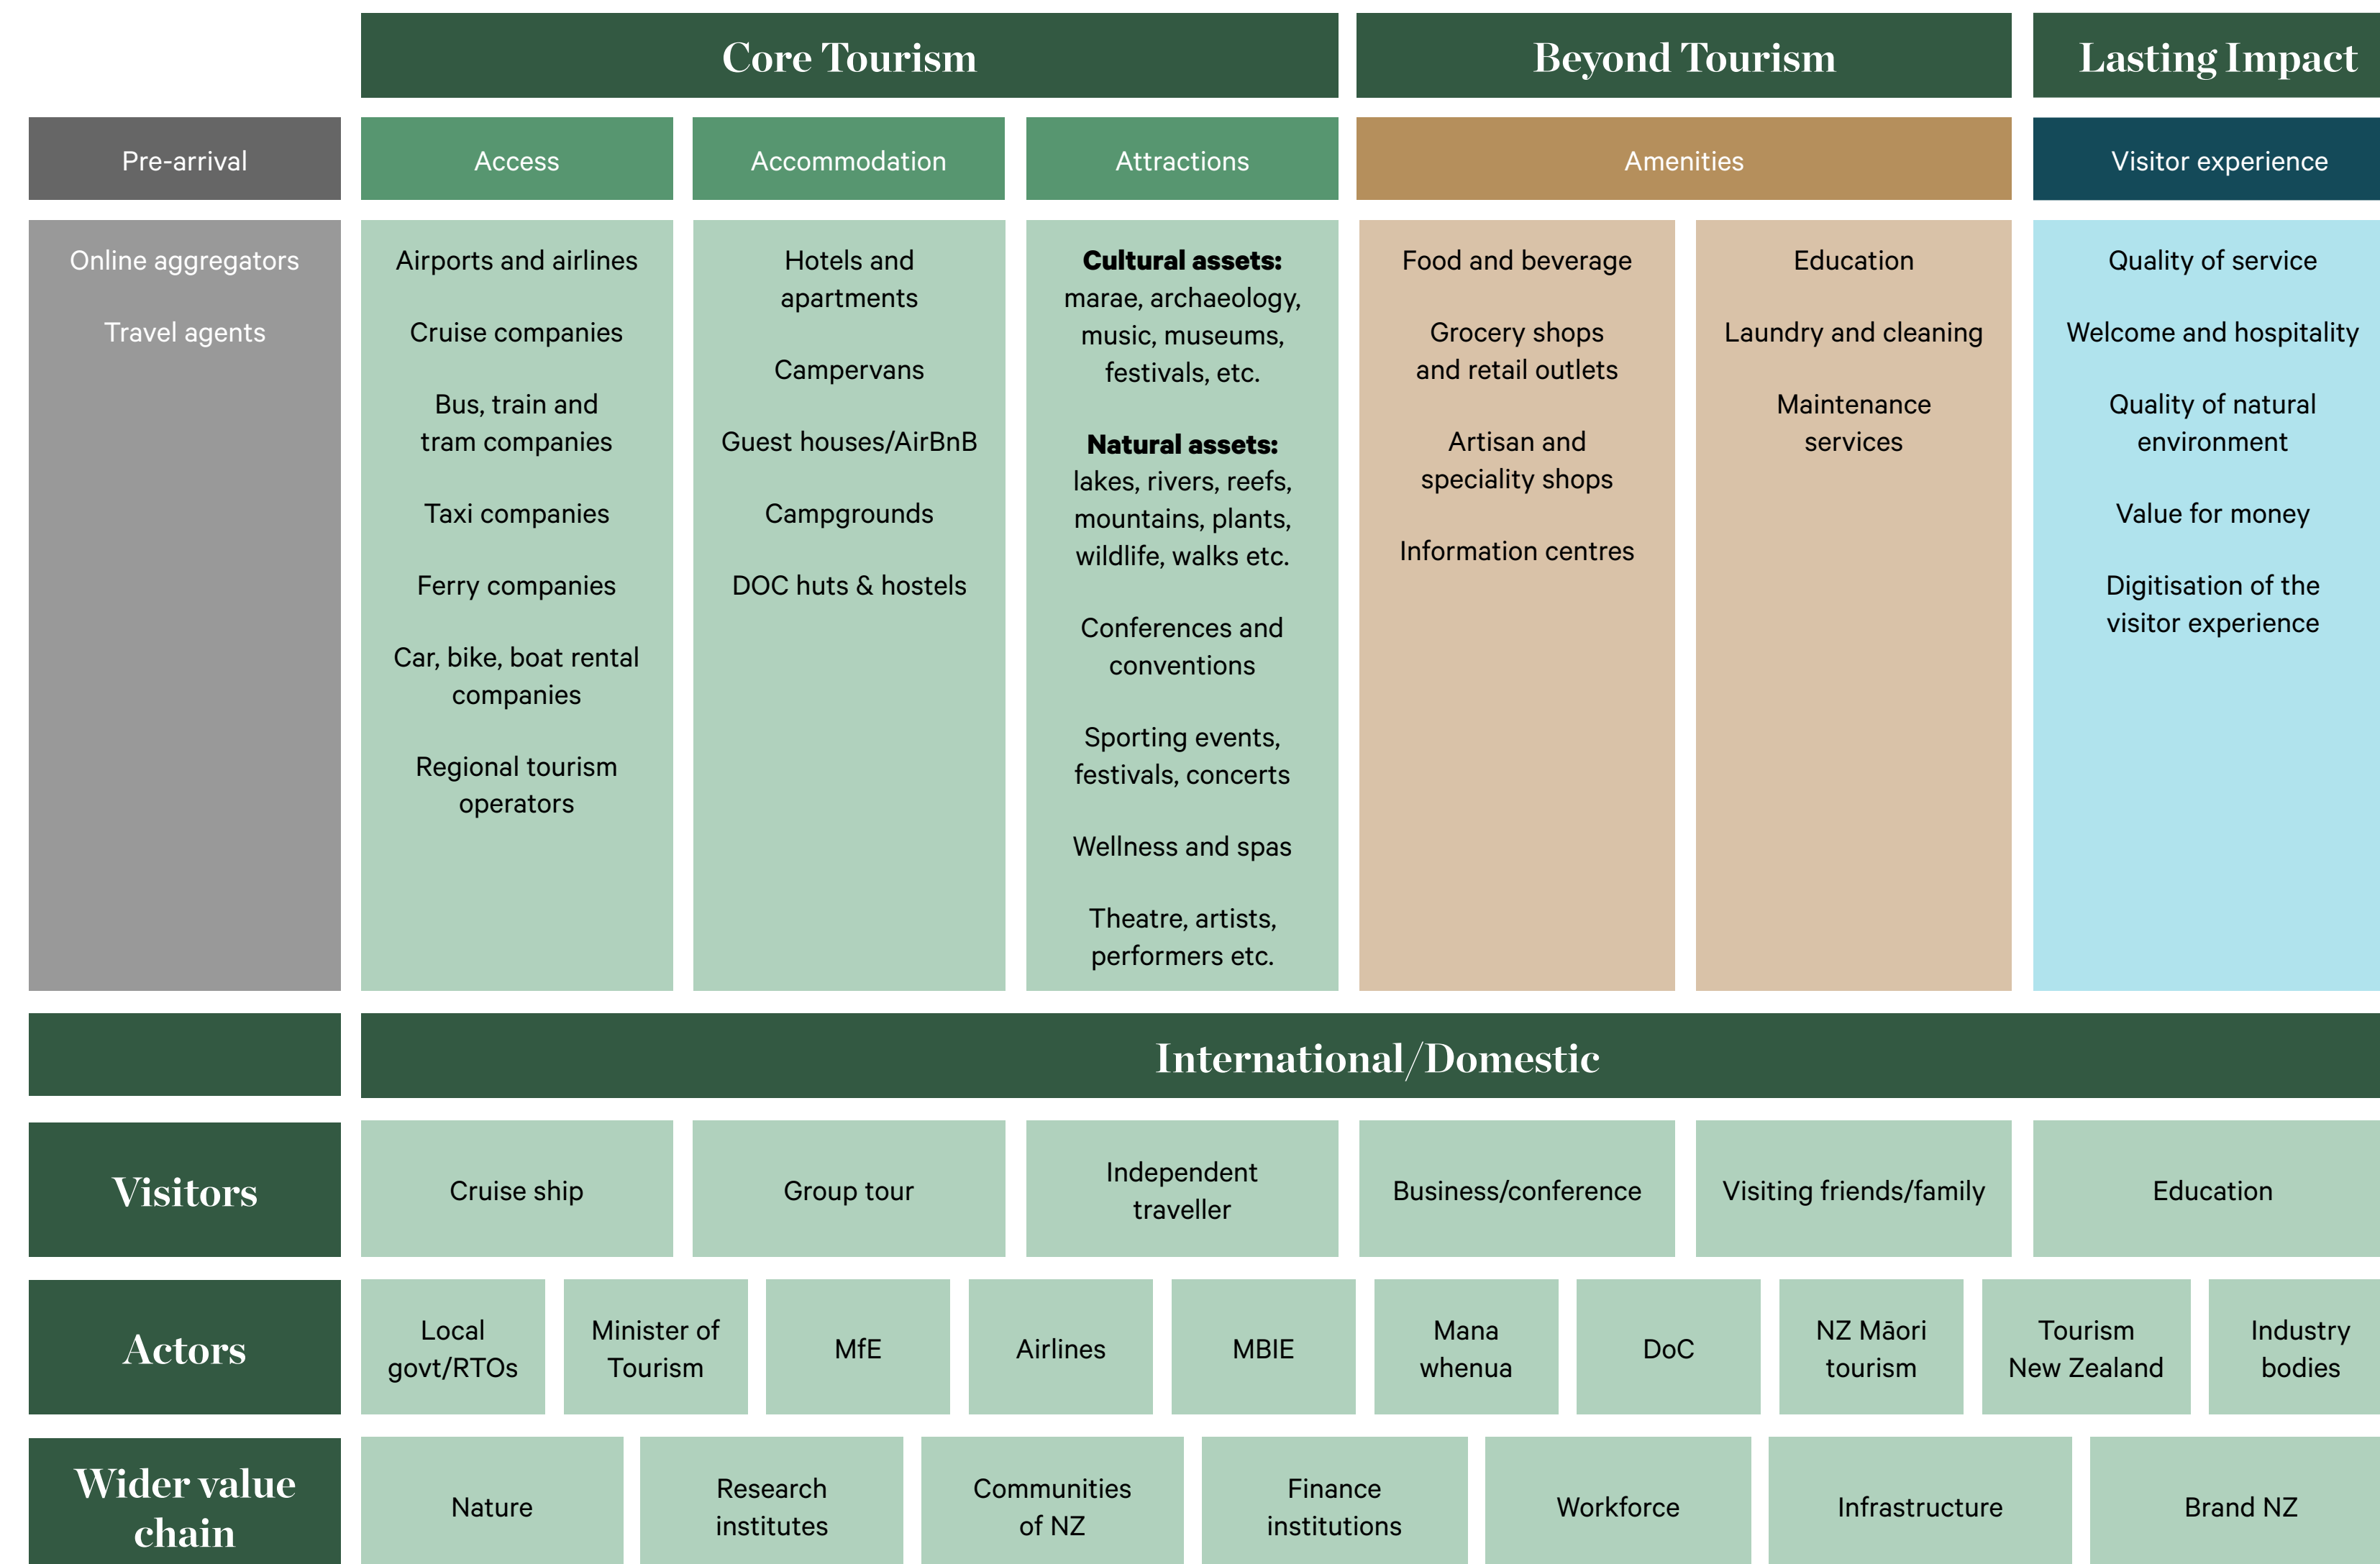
| | Core Tourism | | | Beyond Tourism | | Lasting Impact |
|---|---|---|---|---|---|---|
| Pre-arrival | Access | Accommodation | Attractions | Amenities | | Visitor experience |
| Online aggregators<br>Travel agents | Airports and airlines<br>Cruise companies<br>Bus, train and tram companies<br>Taxi companies<br>Ferry companies<br>Car, bike, boat rental companies<br>Regional tourism operators | Hotels and apartments<br>Campervans<br>Guest houses/AirBnB<br>Campgrounds<br>DOC huts & hostels | **Cultural assets:** marae, archaeology, music, museums, festivals, etc.<br>**Natural assets:** lakes, rivers, reefs, mountains, plants, wildlife, walks etc.<br>Conferences and conventions<br>Sporting events, festivals, concerts<br>Wellness and spas<br>Theatre, artists, performers etc. | Food and beverage<br>Grocery shops and retail outlets<br>Artisan and speciality shops<br>Information centres | Education<br>Laundry and cleaning<br>Maintenance services | Quality of service<br>Welcome and hospitality<br>Quality of natural environment<br>Value for money<br>Digitisation of the visitor experience |

International/Domestic

| Visitors | Cruise ship | Group tour | Independent traveller | Business/conference | Visiting friends/family | Education |
|---|---|---|---|---|---|---|

| Actors | Local govt/RTOs | Minister of Tourism | MfE | Airlines | MBIE | Mana whenua | DoC | NZ Māori tourism | Tourism New Zealand | Industry bodies |
|---|---|---|---|---|---|---|---|---|---|---|

| Wider value chain | Nature | Research institutes | Communities of NZ | Finance institutions | Workforce | Infrastructure | Brand NZ |
|---|---|---|---|---|---|---|---|